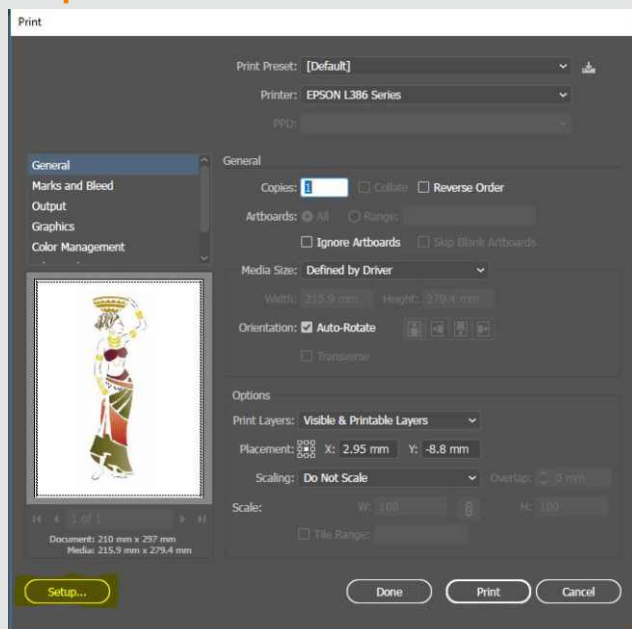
Print

Print Preset: [Default]

Printer: EPSON L386 Series

PPD:

General
Marks and Bleed
Output
Graphics
Color Management

General

Copies: 1 Collate Reverse Order

Artboards: All Range:

Ignore Artboards Skip Blank Artboards

Media Size: Defined by Driver

Width: 215.9 mm Height: 279.4 mm

Orientation: Auto-Rotate

Transverse

Options

Print Layers: Visible & Printable Layers

Placement: X: 2.95 mm Y: -8.8 mm

Scaling: Do Not Scale Overlap: 0 mm

Scale: W: 100 H: 100

Tile Range:

1 of 1

Document: 210 mm x 297 mm
Media: 215.9 mm x 279.4 mm

Setup...

Done

Print

Cancel